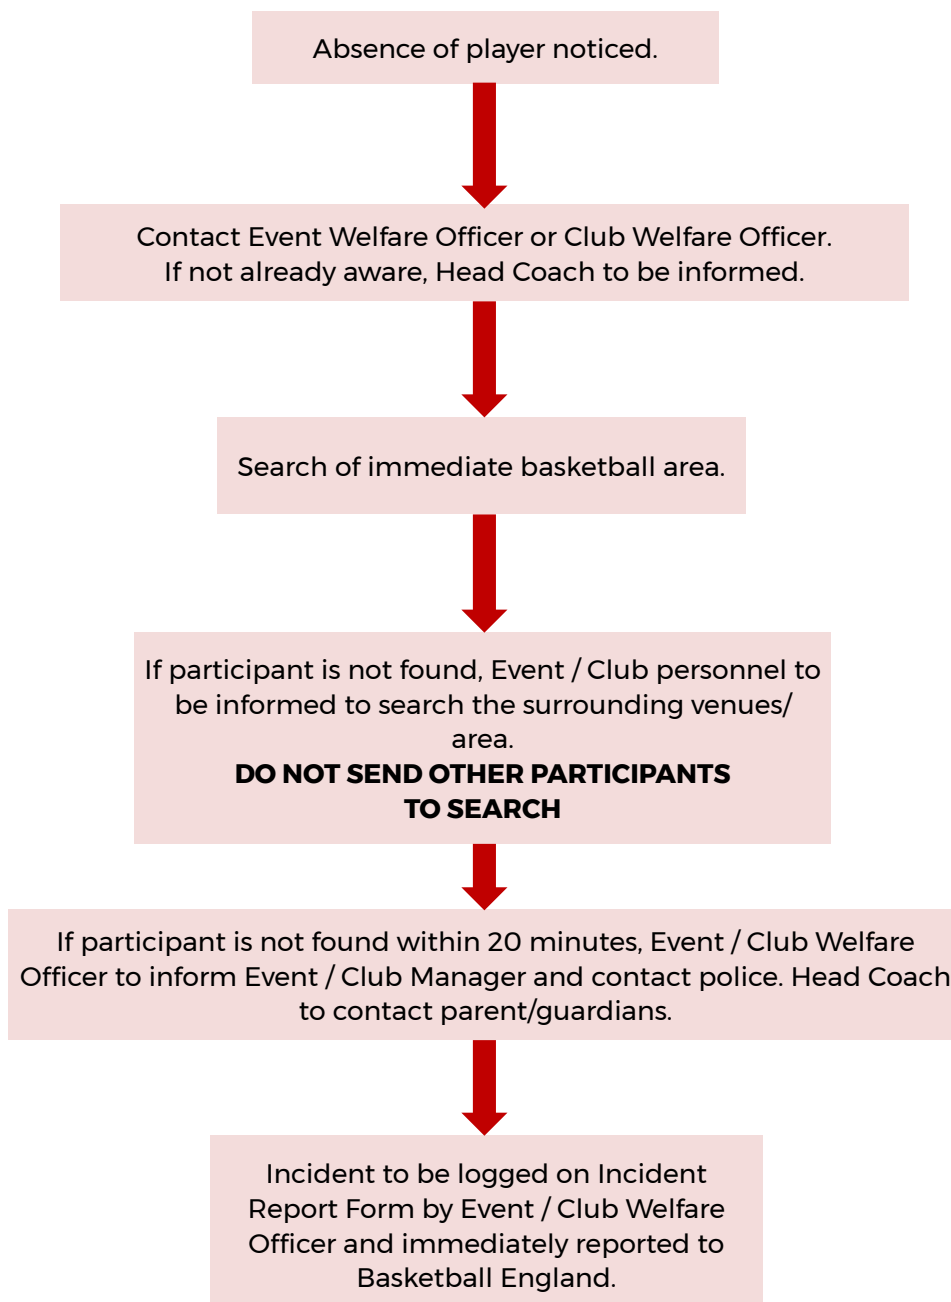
Absence of player noticed.

Contact Event Welfare Officer or Club Welfare Officer. If not already aware, Head Coach to be informed.

Search of immediate basketball area.

If participant is not found, Event / Club personnel to be informed to search the surrounding venues/ area.
**DO NOT SEND OTHER PARTICIPANTS TO SEARCH**

If participant is not found within 20 minutes, Event / Club Welfare Officer to inform Event / Club Manager and contact police. Head Coach to contact parent/guardians.

Incident to be logged on Incident Report Form by Event / Club Welfare Officer and immediately reported to Basketball England.